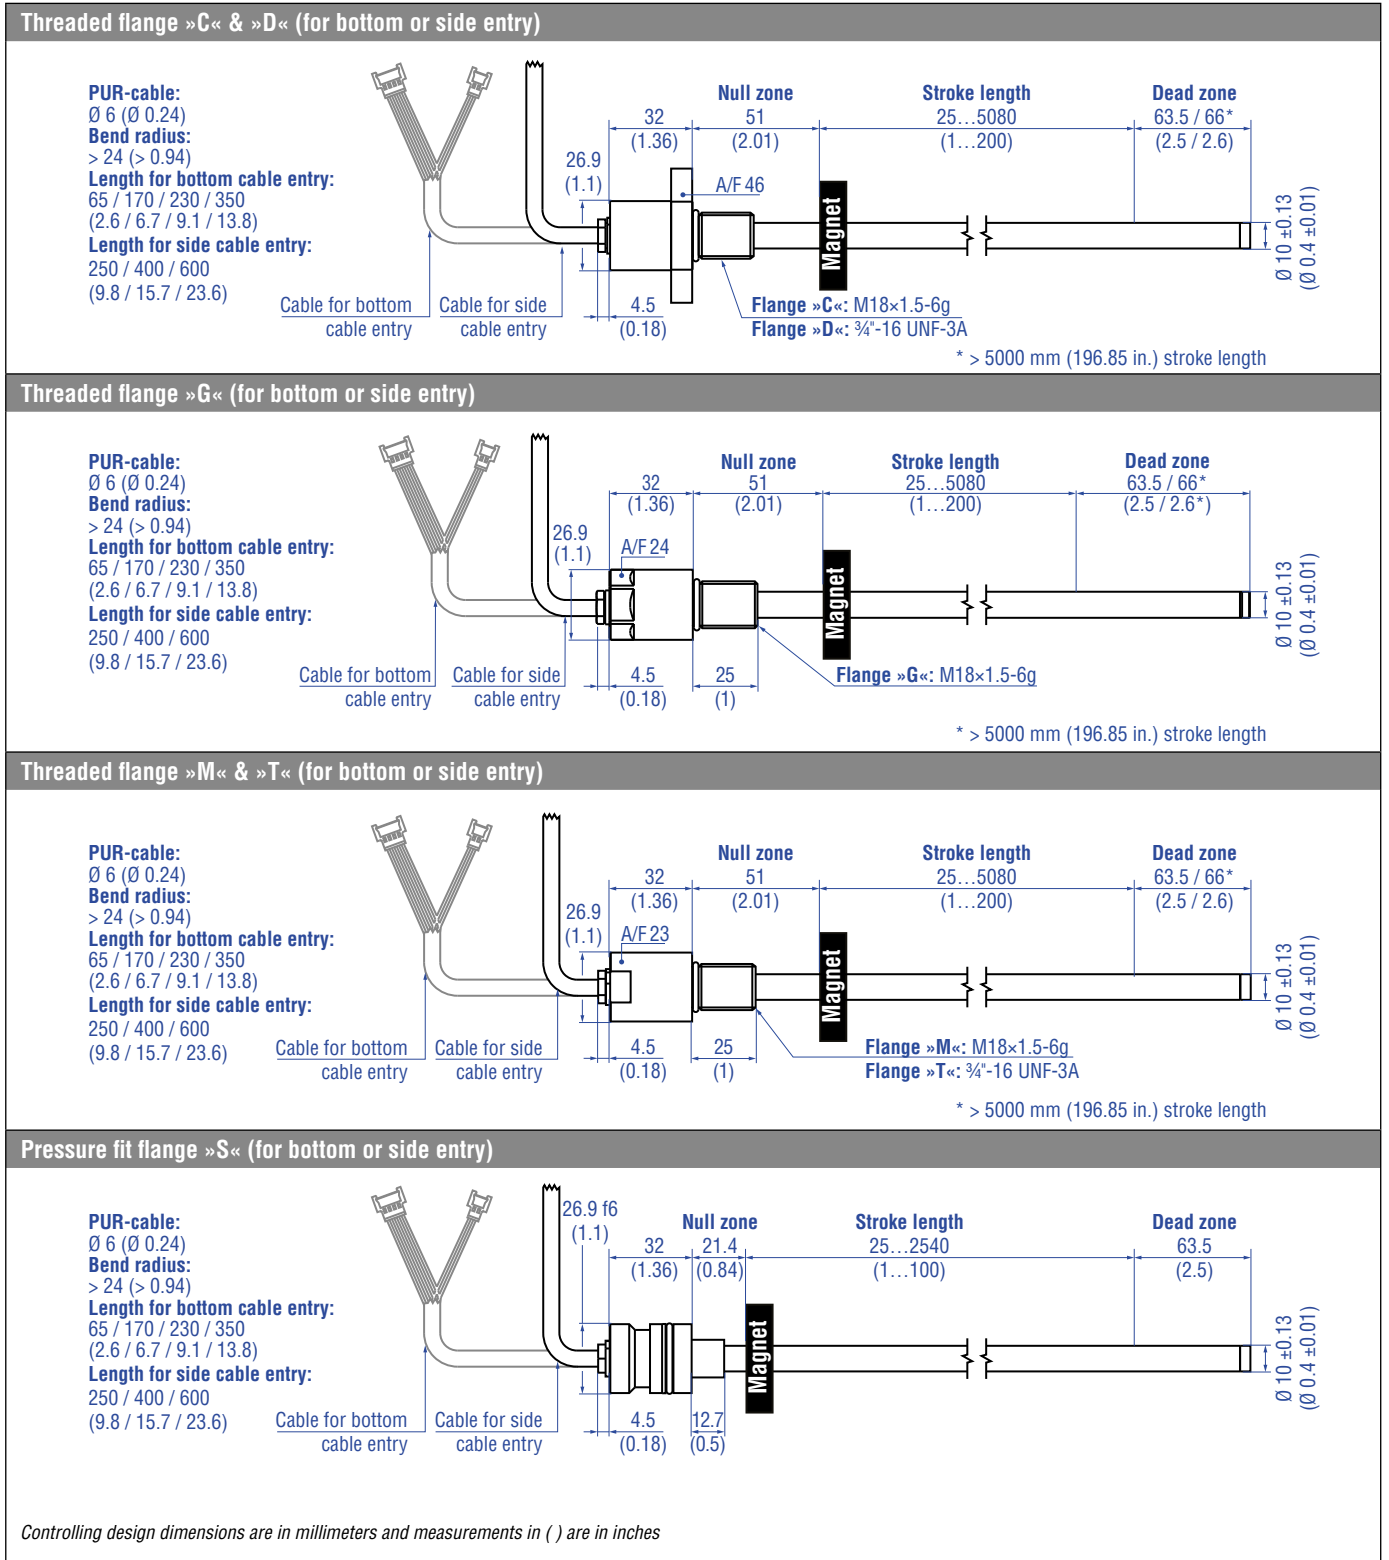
Threaded flange »C« & »D« (for bottom or side entry)

PUR-cable:
Ø 6 (Ø 0.24)
Bend radius:
> 24 (> 0.94)
Length for bottom cable entry:
65 / 170 / 230 / 350
(2.6 / 6.7 / 9.1 / 13.8)
Length for side cable entry:
250 / 400 / 600
(9.8 / 15.7 / 23.6)

Cable for bottom cable entry
Cable for side cable entry

26.9 (1.1)
32 (1.36)
Null zone 51 (2.01)
Stroke length 25…5080 (1…200)
Dead zone 63.5 / 66* (2.5 / 2.6)
A/F 46
Magnet
4.5 (0.18)
Flange »C«: M18×1.5-6g
Flange »D«: ¾"-16 UNF-3A
Ø 10 ±0.13 (Ø 0.4 ±0.01)
* > 5000 mm (196.85 in.) stroke length

Threaded flange »G« (for bottom or side entry)

PUR-cable:
Ø 6 (Ø 0.24)
Bend radius:
> 24 (> 0.94)
Length for bottom cable entry:
65 / 170 / 230 / 350
(2.6 / 6.7 / 9.1 / 13.8)
Length for side cable entry:
250 / 400 / 600
(9.8 / 15.7 / 23.6)

Cable for bottom cable entry
Cable for side cable entry

26.9 (1.1)
A/F 24
32 (1.36)
Null zone 51 (2.01)
Stroke length 25…5080 (1…200)
Dead zone 63.5 / 66* (2.5 / 2.6*)
Magnet
4.5 (0.18)
25 (1)
Flange »G«: M18×1.5-6g
Ø 10 ±0.13 (Ø 0.4 ±0.01)
* > 5000 mm (196.85 in.) stroke length

Threaded flange »M« & »T« (for bottom or side entry)

PUR-cable:
Ø 6 (Ø 0.24)
Bend radius:
> 24 (> 0.94)
Length for bottom cable entry:
65 / 170 / 230 / 350
(2.6 / 6.7 / 9.1 / 13.8)
Length for side cable entry:
250 / 400 / 600
(9.8 / 15.7 / 23.6)

Cable for bottom cable entry
Cable for side cable entry

26.9 (1.1)
A/F 23
32 (1.36)
Null zone 51 (2.01)
Stroke length 25…5080 (1…200)
Dead zone 63.5 / 66* (2.5 / 2.6)
Magnet
4.5 (0.18)
25 (1)
Flange »M«: M18×1.5-6g
Flange »T«: ¾"-16 UNF-3A
Ø 10 ±0.13 (Ø 0.4 ±0.01)
* > 5000 mm (196.85 in.) stroke length

Pressure fit flange »S« (for bottom or side entry)

PUR-cable:
Ø 6 (Ø 0.24)
Bend radius:
> 24 (> 0.94)
Length for bottom cable entry:
65 / 170 / 230 / 350
(2.6 / 6.7 / 9.1 / 13.8)
Length for side cable entry:
250 / 400 / 600
(9.8 / 15.7 / 23.6)

Cable for bottom cable entry
Cable for side cable entry

26.9 f6 (1.1)
32 (1.36)
Null zone 21.4 (0.84)
Stroke length 25…2540 (1…100)
Dead zone 63.5 (2.5)
Magnet
4.5 (0.18)
12.7 (0.5)
Ø 10 ±0.13 (Ø 0.4 ±0.01)

Controlling design dimensions are in millimeters and measurements in ( ) are in inches